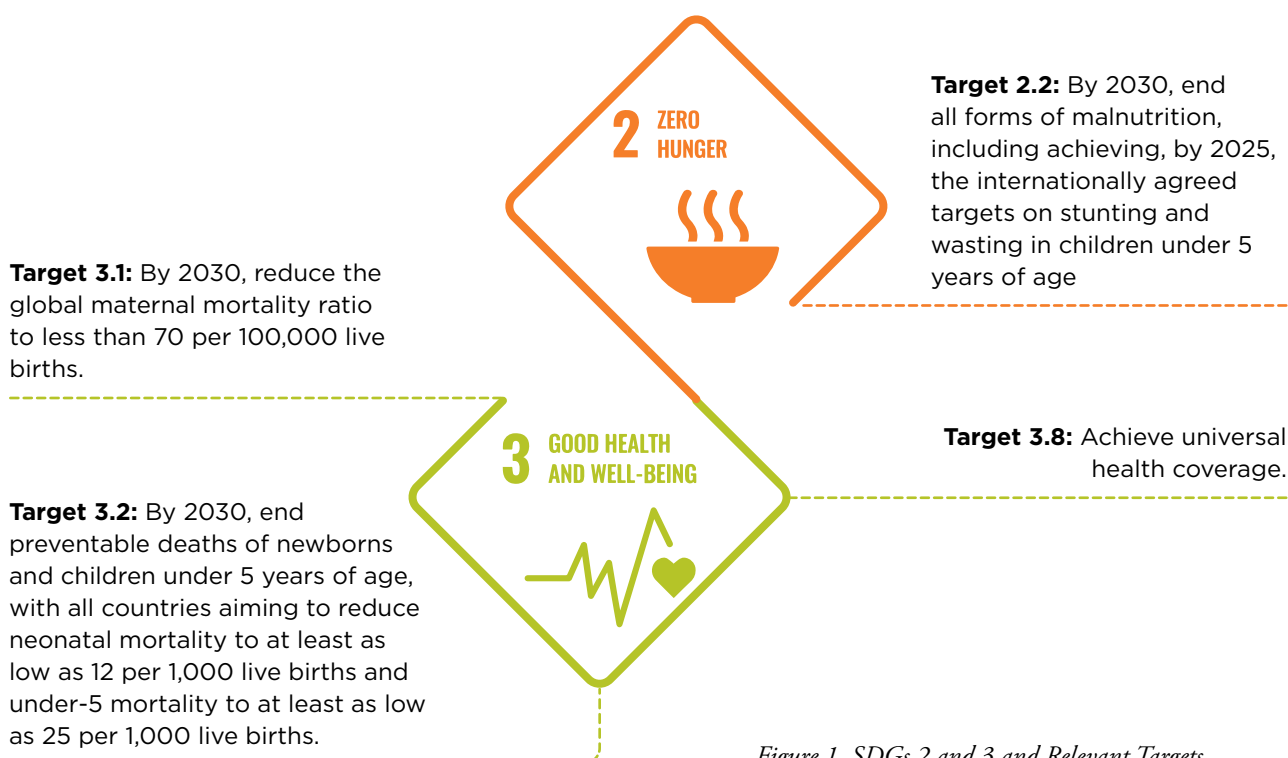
2 ZERO HUNGER

Target 2.2: By 2030, end all forms of malnutrition, including achieving, by 2025, the internationally agreed targets on stunting and wasting in children under 5 years of age

Target 3.1: By 2030, reduce the global maternal mortality ratio to less than 70 per 100,000 live births.

3 GOOD HEALTH AND WELL-BEING

Target 3.8: Achieve universal health coverage.

Target 3.2: By 2030, end preventable deaths of newborns and children under 5 years of age, with all countries aiming to reduce neonatal mortality to at least as low as 12 per 1,000 live births and under-5 mortality to at least as low as 25 per 1,000 live births.

Figure 1. SDGs 2 and 3 and Relevant Targets